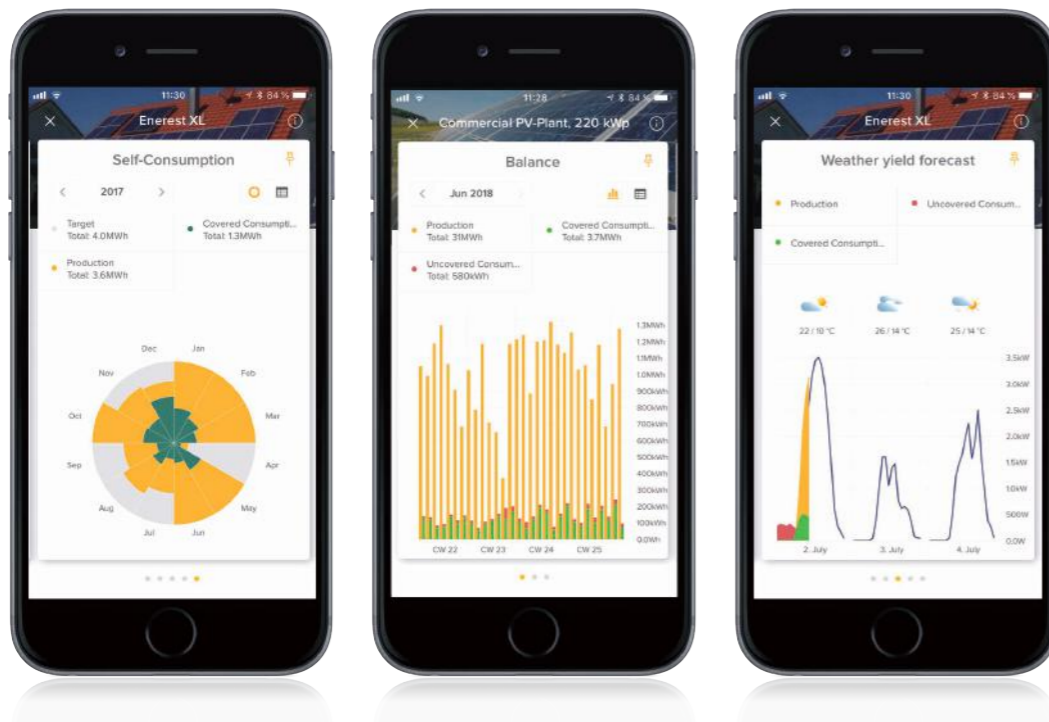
11:30 84 %

Enerest XL

Self-Consumption

2017

Target
Total: 4.0MWh

Covered Consumpti...
Total: 1.3MWh

Production
Total: 3.6MWh

Dec Jan Feb Mar Apr May Jun Jul Aug Sep Oct Nov

11:28 84 %

Commercial PV-Plant, 220 kWp

Balance

Jun 2018

Production
Total: 31MWh

Covered Consumpti...
Total: 3.7MWh

Uncovered Consum...
Total: 580kWh

1.3MWh
1.2MWh
1.1MWh
1.0MWh
900kWh
800kWh
700kWh
600kWh
500kWh
400kWh
300kWh
200kWh
100kWh
0.0Wh

CW 22 CW 23 CW 24 CW 25

11:30 84 %

Enerest XL

Weather yield forecast

Production

Uncovered Consum...

Covered Consumpti...

22 / 10 °C 26 / 14 °C 25 / 14 °C

3.5kW
3.0kW
2.5kW
2.0kW
1.5kW
1.0kW
500W
0.0W

2. July 3. July 4. July